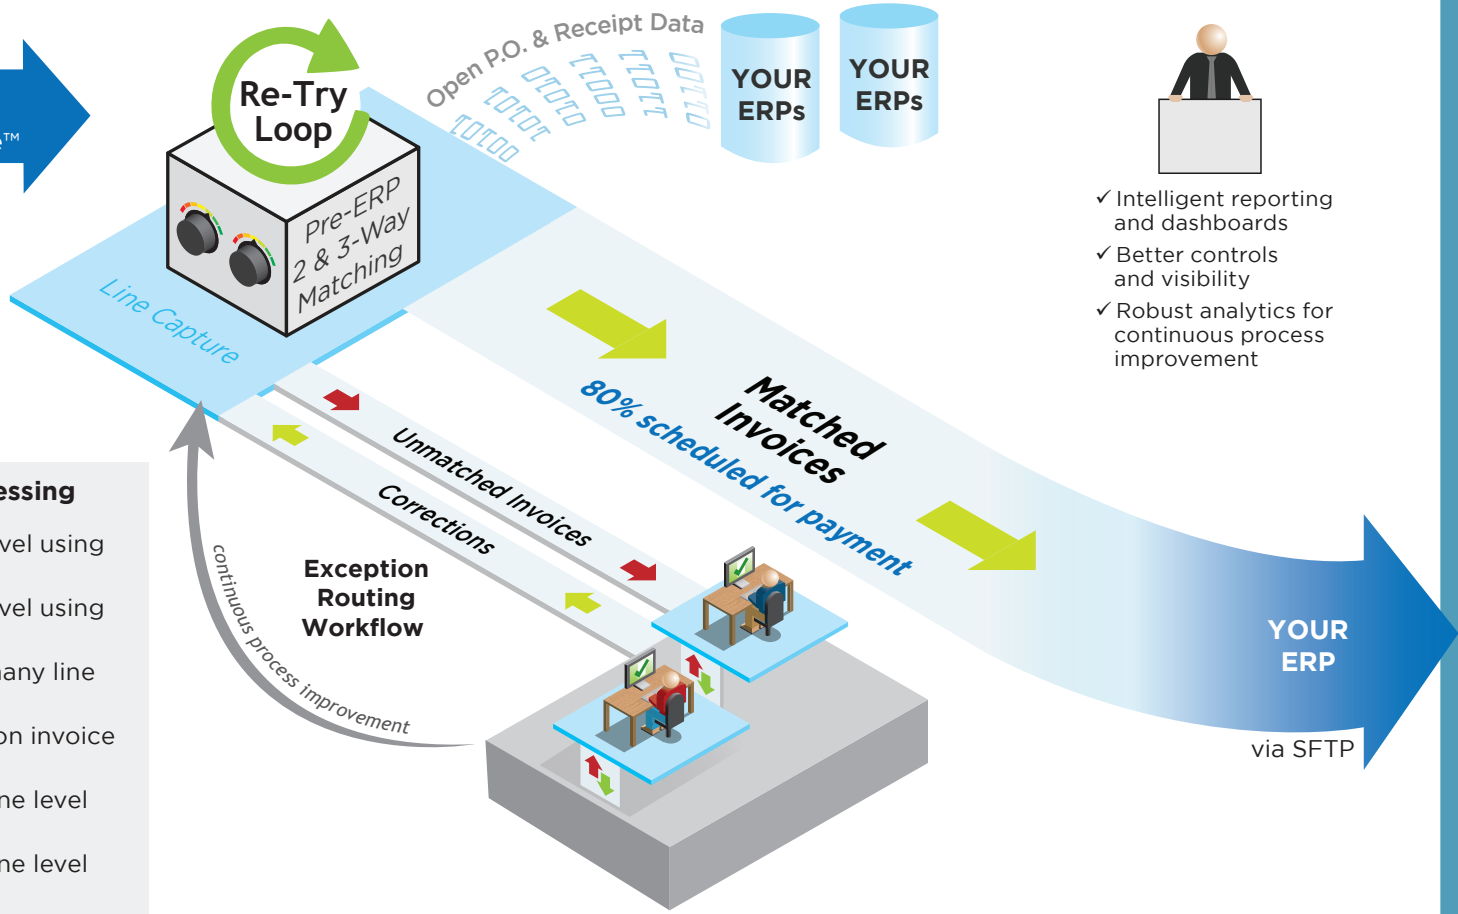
TM

Re-Try Loop

Pre-ERP 2 & 3-Way Matching

Line Capture

Open P.O. & Receipt Data

10101 01010 11000 10101 10110

YOUR ERPs

YOUR ERPs

✓ Intelligent reporting and dashboards
✓ Better controls and visibility
✓ Robust analytics for continuous process improvement

Matched Invoices

80% scheduled for payment

Unmatched Invoices

Corrections

Exception Routing Workflow

continuous process improvement

YOUR ERP

via SFTP

essing

vel using

vel using

any line

on invoice

ne level

ne level